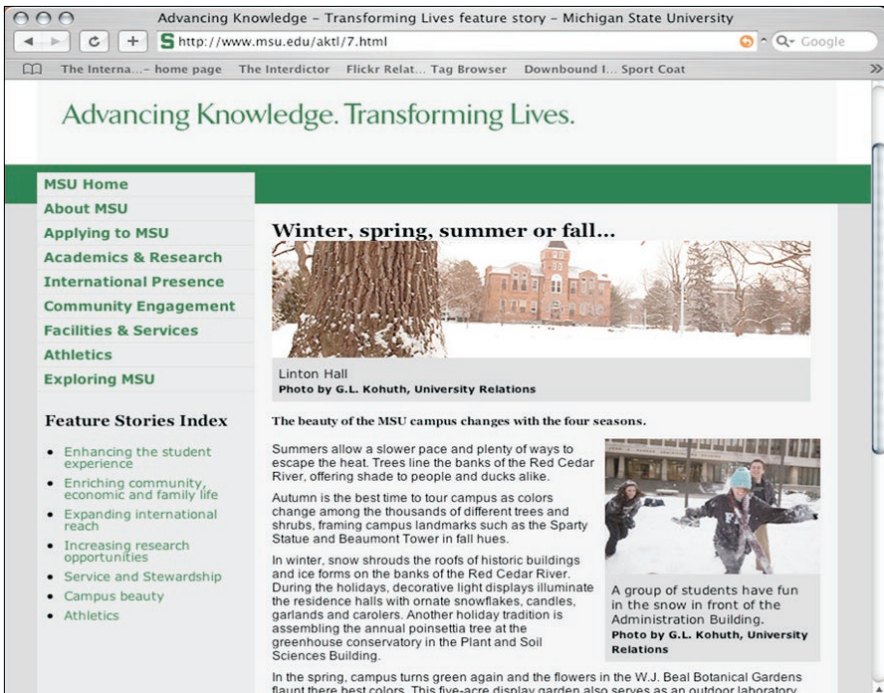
Advancing Knowledge – Transforming Lives feature story – Michigan State University

http://www.msu.edu/aktl/7.html

Q- Google

The Interna... – home page The Interdictor Flickr Relat... Tag Browser Downbound I... Sport Coat

Advancing Knowledge. Transforming Lives.

MSU Home
About MSU
Applying to MSU
Academics & Research
International Presence
Community Engagement
Facilities & Services
Athletics
Exploring MSU

Feature Stories Index

- Enhancing the student experience
- Enriching community, economic and family life
- Expanding international reach
- Increasing research opportunities
- Service and Stewardship
- Campus beauty
- Athletics

Winter, spring, summer or fall...

Linton Hall
Photo by G.L. Kohuth, University Relations

The beauty of the MSU campus changes with the four seasons.

Summers allow a slower pace and plenty of ways to escape the heat. Trees line the banks of the Red Cedar River, offering shade to people and ducks alike.

Autumn is the best time to tour campus as colors change among the thousands of different trees and shrubs, framing campus landmarks such as the Sparty Statue and Beaumont Tower in fall hues.

In winter, snow shrouds the roofs of historic buildings and ice forms on the banks of the Red Cedar River. During the holidays, decorative light displays illuminate the residence halls with ornate snowflakes, candles, garlands and carolers. Another holiday tradition is assembling the annual poinsettia tree at the greenhouse conservatory in the Plant and Soil Sciences Building.

A group of students have fun in the snow in front of the Administration Building.
Photo by G.L. Kohuth, University Relations

In the spring, campus turns green again and the flowers in the W.J. Beal Botanical Gardens flaunt there best colors. This five-acre display garden also serves as an outdoor laboratory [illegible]